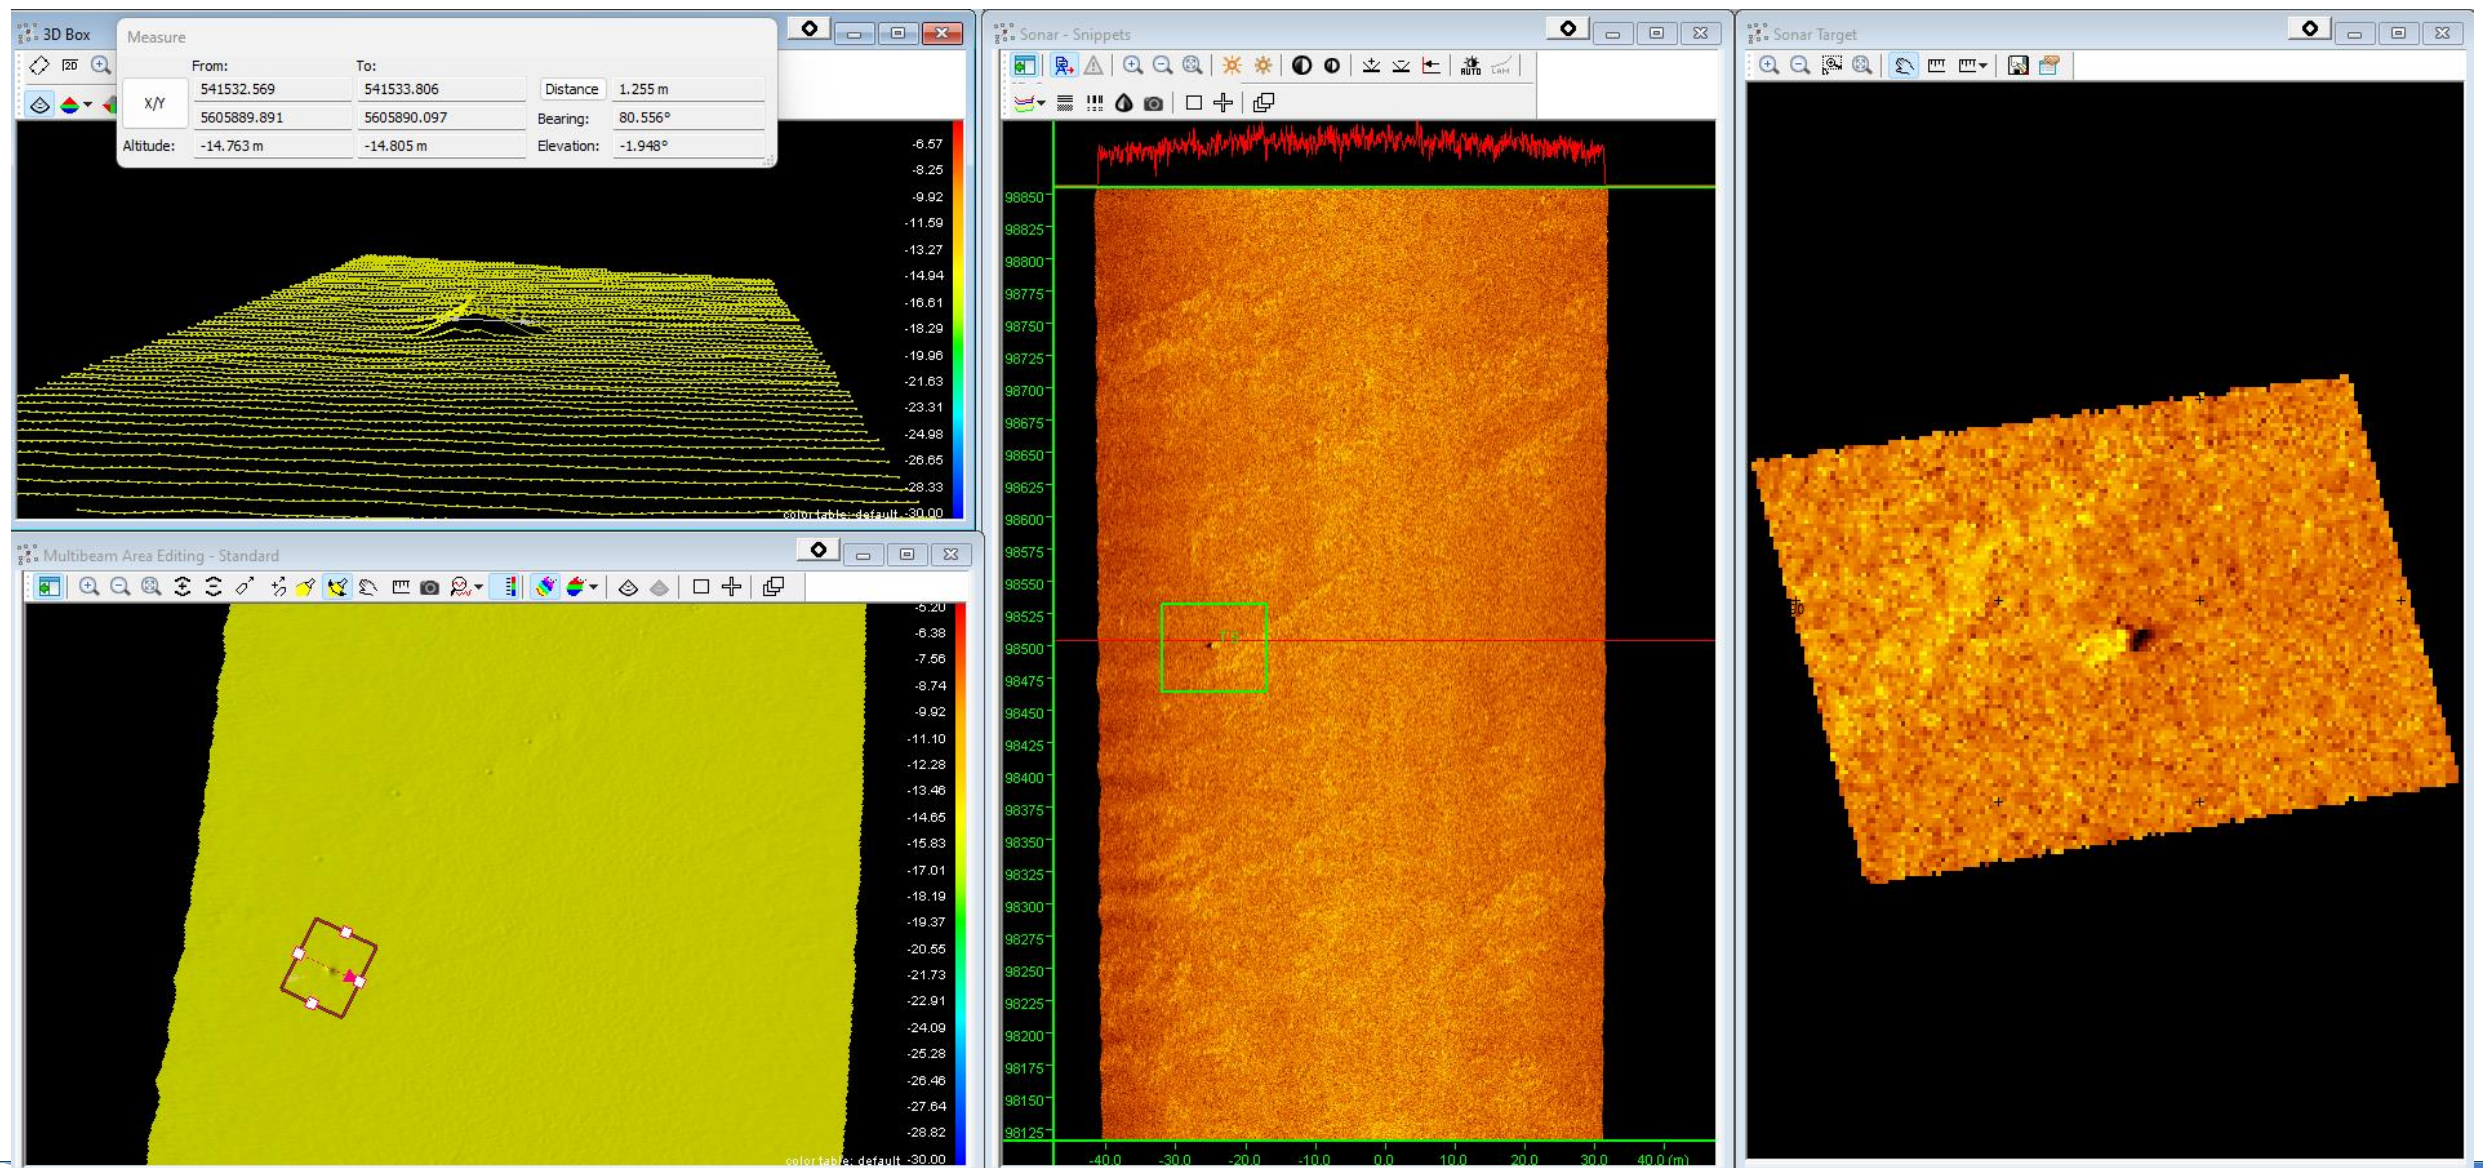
3D Box

Measure

| | From: | To: | | |
|---|---|---|---|---|
| X/Y | 541532.569 | 541533.806 | Distance | 1.255 m |
| | 5605889.891 | 5605890.097 | Bearing: | 80.556° |
| Altitude: | -14.763 m | -14.805 m | Elevation: | -1.948° |

-6.57
-8.25
-9.92
-11.59
-13.27
-14.94
-16.61
-18.29
-19.96
-21.63
-23.31
-24.98
-26.65
-28.33
color table: default -30.00

Multibeam Area Editing - Standard

-5.20
-6.38
-7.56
-8.74
-9.92
-11.10
-12.28
-13.46
-14.65
-15.83
-17.01
-18.19
-19.37
-20.55
-21.73
-22.91
-24.09
-25.28
-26.46
-27.64
-28.82
color table: default -30.00

Sonar - Snippets

98850
98825
98800
98775
98750
98725
98700
98675
98650
98625
98600
98575
98550
98525
98500
98475
98450
98425
98400
98375
98350
98325
98300
98275
98250
98225
98200
98175
98150
98125

-40.0 -30.0 -20.0 -10.0 0.0 10.0 20.0 30.0 40.0 (m)

Sonar Target